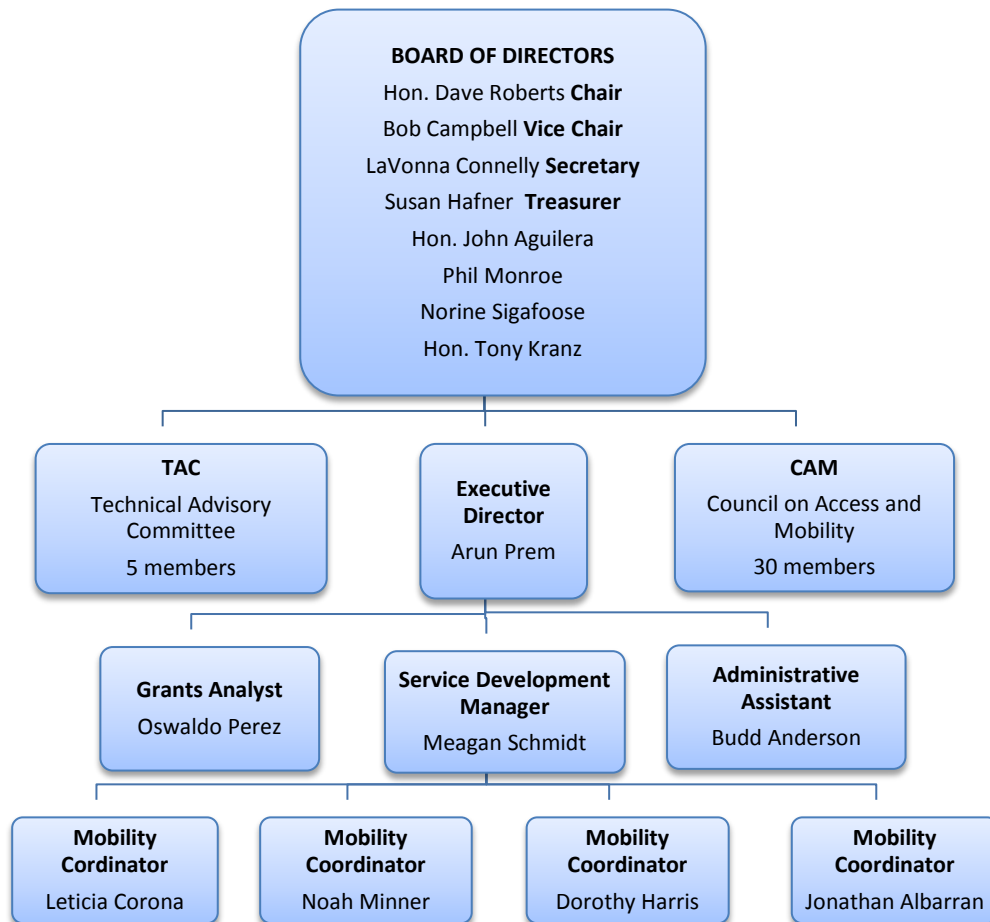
**BOARD OF DIRECTORS**
Hon. Dave Roberts **Chair**
Bob Campbell **Vice Chair**
LaVonna Connelly **Secretary**
Susan Hafner **Treasurer**
Hon. John Aguilera
Phil Monroe
Norine Sigafoose
Hon. Tony Kranz

**TAC**
Technical Advisory Committee
5 members

**Executive Director**
Arun Prem

**CAM**
Council on Access and Mobility
30 members

**Grants Analyst**
Oswaldo Perez

**Service Development Manager**
Meagan Schmidt

**Administrative Assistant**
Budd Anderson

**Mobility Cordinator**
Leticia Corona

**Mobility Coordinator**
Noah Minner

**Mobility Coordinator**
Dorothy Harris

**Mobility Coordinator**
Jonathan Albarran